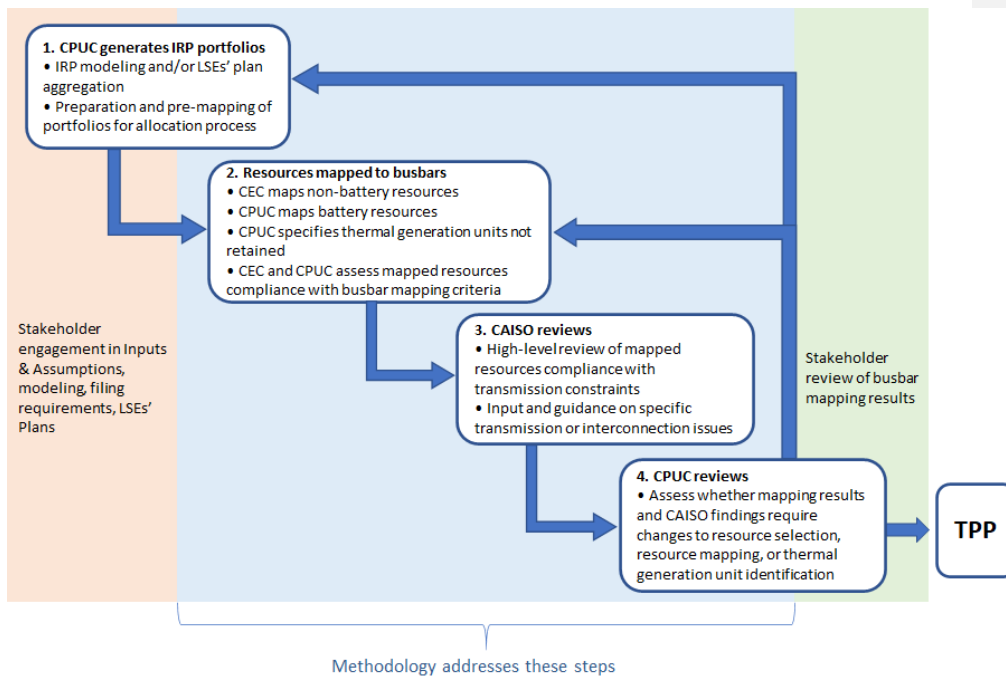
1. CPUC generates IRP portfolios
• IRP modeling and/or LSEs' plan aggregation
• Preparation and pre-mapping of portfolios for allocation process

2. Resources mapped to busbars
• CEC maps non-battery resources
• CPUC maps battery resources
• CPUC specifies thermal generation units not retained
• CEC and CPUC assess mapped resources compliance with busbar mapping criteria

Stakeholder engagement in Inputs & Assumptions, modeling, filing requirements, LSEs' Plans

3. CAISO reviews
• High-level review of mapped resources compliance with transmission constraints
• Input and guidance on specific transmission or interconnection issues

Stakeholder review of busbar mapping results

4. CPUC reviews
• Assess whether mapping results and CAISO findings require changes to resource selection, resource mapping, or thermal generation unit identification

TPP

Methodology addresses these steps